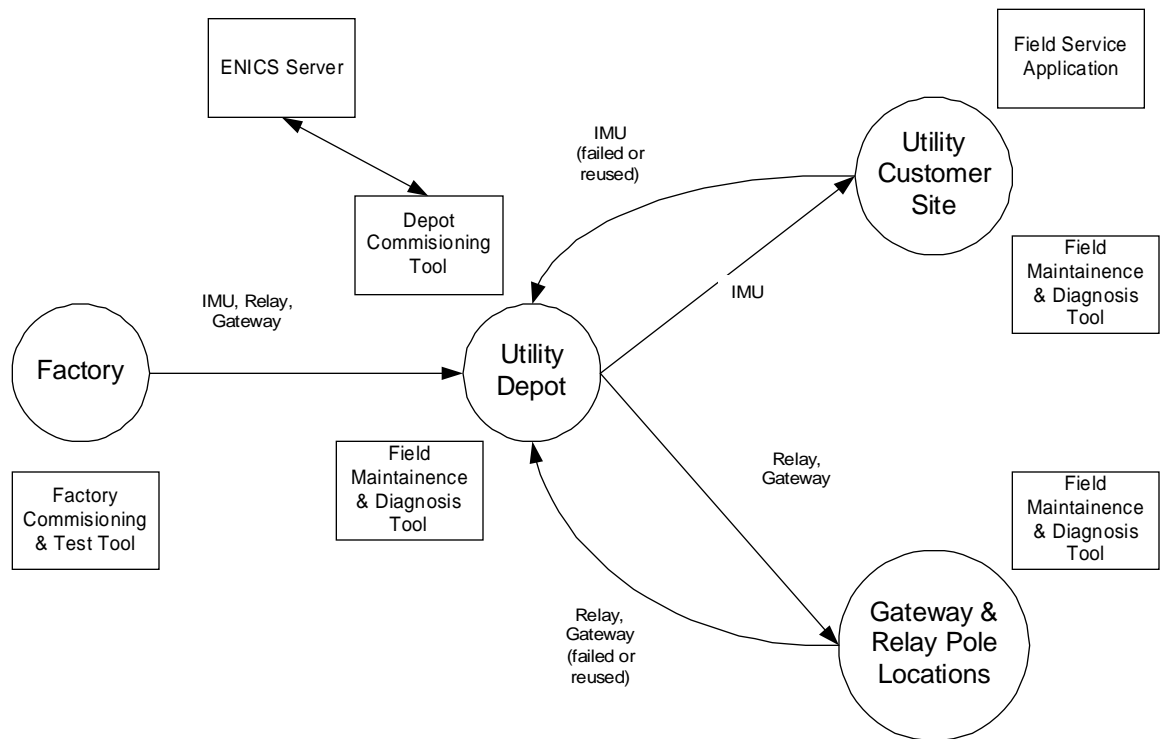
ENICS Server

Field Service Application

IMU (failed or reused)

Utility Customer Site

Depot Commisioning Tool

Field Maintainence & Diagnosis Tool

IMU, Relay, Gateway

IMU

Factory

Utility Depot

Field Maintainence & Diagnosis Tool

Relay, Gateway

Field Maintainence & Diagnosis Tool

Factory Commisioning & Test Tool

Relay, Gateway (failed or reused)

Gateway & Relay Pole Locations